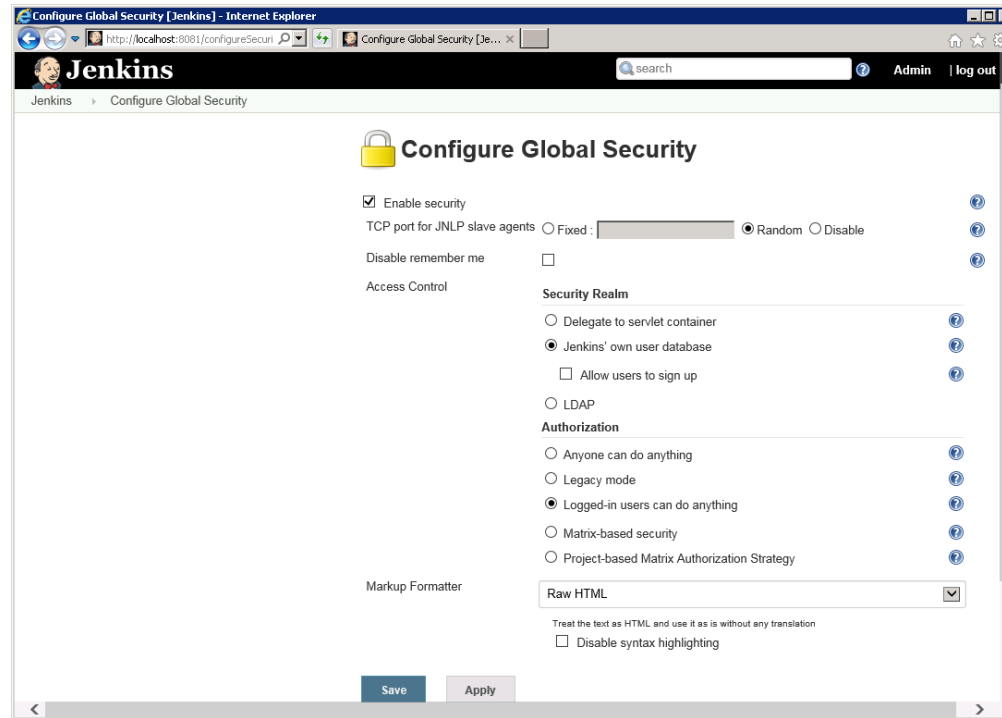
Configure Global Security [Jenkins] - Internet Explorer

http://localhost:8081/configureSecuri

Configure Global Security [Je... ×

Jenkins

search

Admin | log out

Jenkins › Configure Global Security

Configure Global Security

Enable security

TCP port for JNLP slave agents Fixed : Random Disable

Disable remember me

Access Control

Security Realm

Delegate to servlet container

Jenkins' own user database

Allow users to sign up

LDAP

Authorization

Anyone can do anything

Legacy mode

Logged-in users can do anything

Matrix-based security

Project-based Matrix Authorization Strategy

Markup Formatter

Raw HTML

Treat the text as HTML and use it as is without any translation

Disable syntax highlighting

Save

Apply